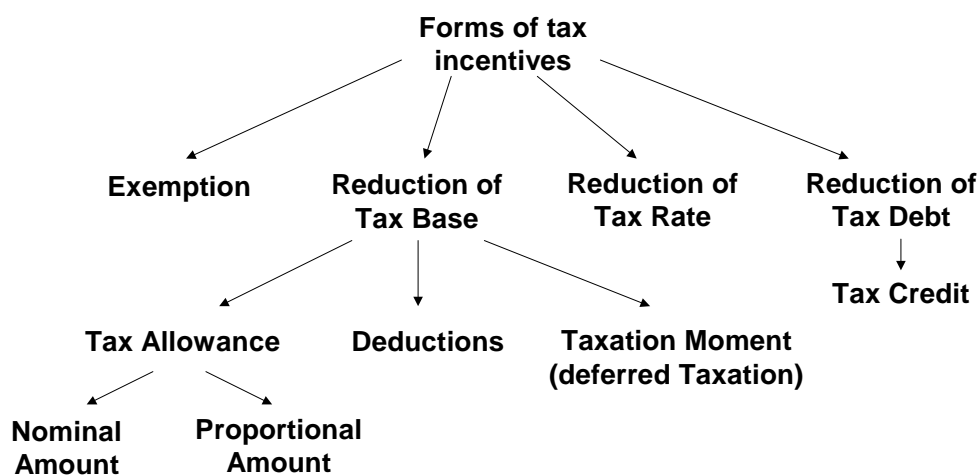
Forms of tax incentives

Exemption

Reduction of Tax Base

Reduction of Tax Rate

Reduction of Tax Debt

Tax Credit

Tax Allowance

Deductions

Taxation Moment (deferred Taxation)

Nominal Amount

Proportional Amount